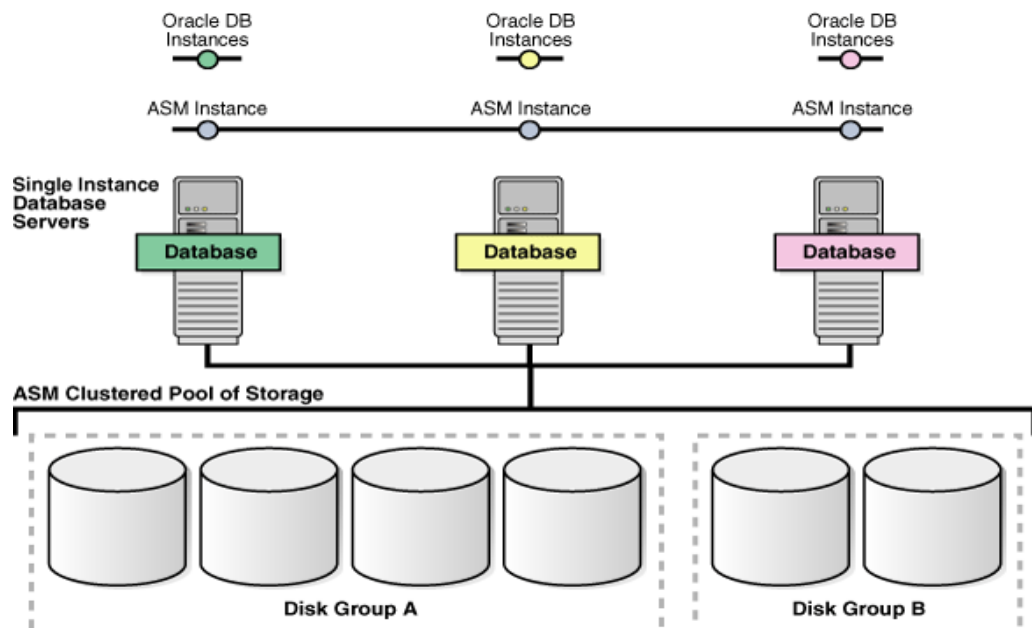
Oracle DB Instances

Oracle DB Instances

Oracle DB Instances

ASM Instance

ASM Instance

ASM Instance

Single Instance Database Servers

Database

Database

Database

ASM Clustered Pool of Storage

Disk Group A

Disk Group B